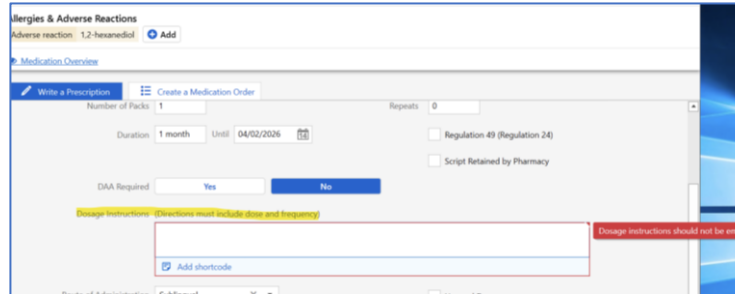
Allergies & Adverse Reactions

Adverse reaction 1,2-hexanediol Add

Medication Overview

Write a Prescription

Create a Medication Order

Number of Packs 1

Repeats 0

Duration 1 month Until 04/02/2026

Regulation 49 (Regulation 24)

Script Retained by Pharmacy

DAA Required Yes No

Dosage Instructions (Directions must include dose and frequency)

Add shortcode

Dosage instructions should not be em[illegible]

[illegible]